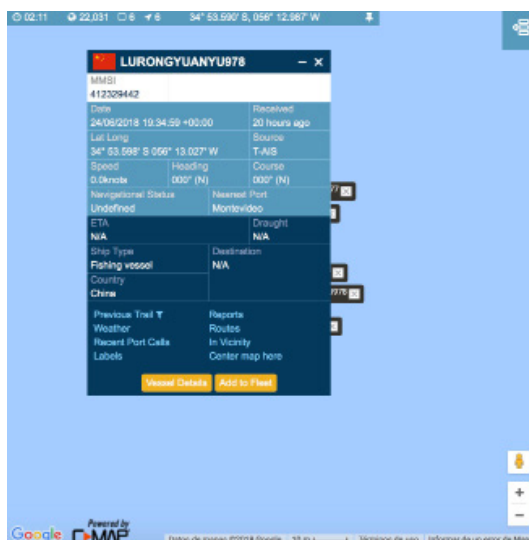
02:11 22,031 6 6 34° 53.590' S, 056° 12.967' W

LURONGYUANYU978 – ×

MMSI
412329442

Date
24/06/2018 19:34:59 +00:00

Received
20 hours ago

Lat Long
34° 53.598' S 056° 13.027' W

Source
T-AIS

Speed
0.0knots

Heading
000° (N)

Course
000° (N)

Navigational Status
Undefined

Nearest Port
Montevideo

ETA
N/A

Draught
N/A

Ship Type
Fishing vessel

Destination
N/A

Country
China

Previous Trail
Weather
Recent Port Calls
Labels

Reports
Routes
In Vicinity
Center map here

Vessel Details
Add to Fleet

978

Google
Powered by C-MAP
Datos de mapas ©2018 Google
Términos de uso
Informar de un error de Ma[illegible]
+
–